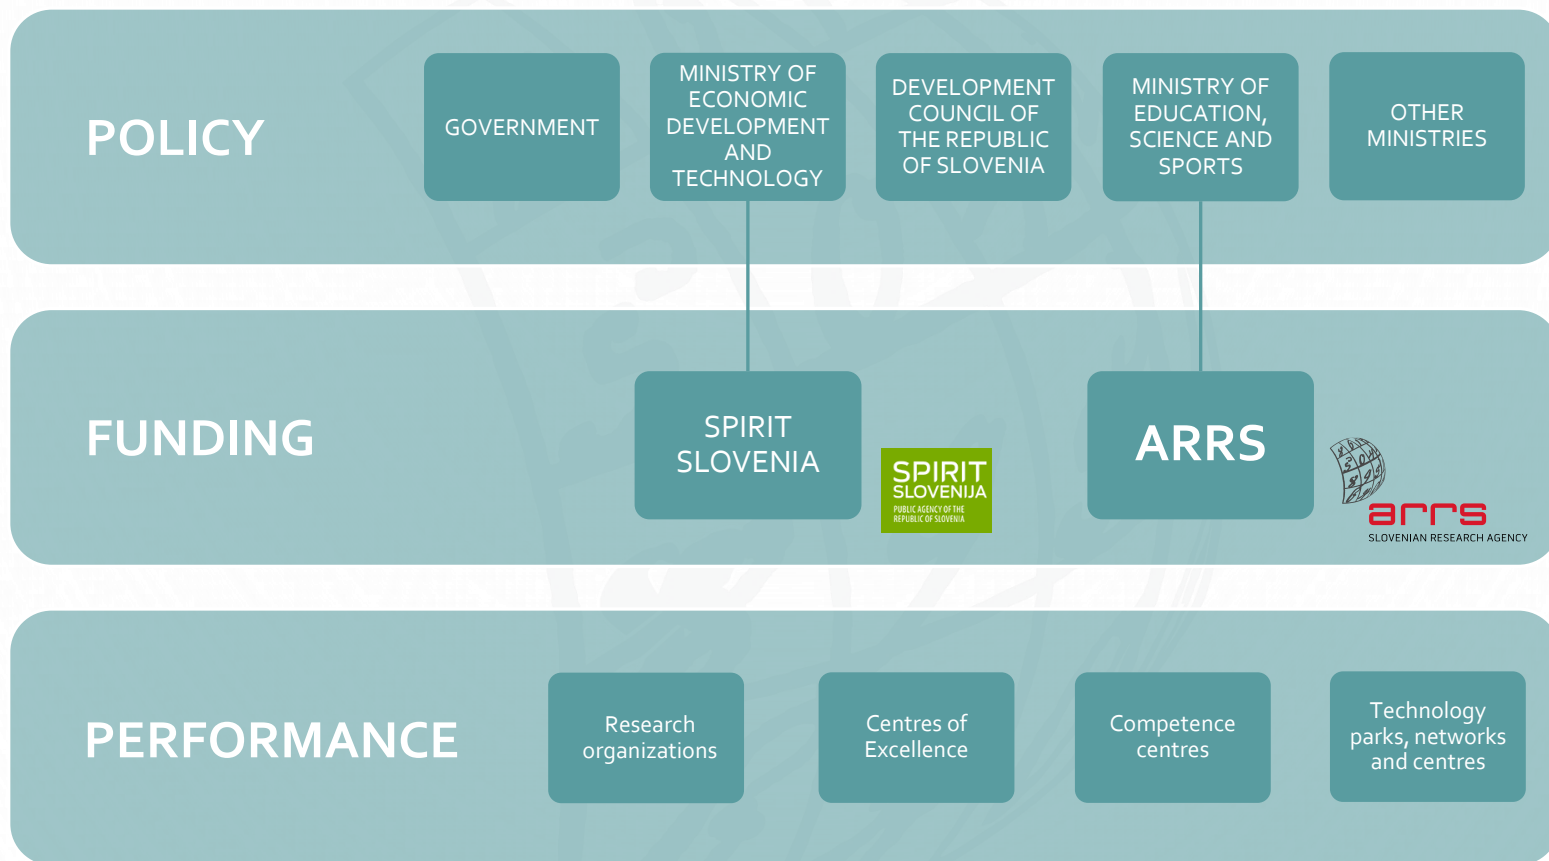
POLICY

GOVERNMENT

MINISTRY OF ECONOMIC DEVELOPMENT AND TECHNOLOGY

DEVELOPMENT COUNCIL OF THE REPUBLIC OF SLOVENIA

MINISTRY OF EDUCATION, SCIENCE AND SPORTS

OTHER MINISTRIES

FUNDING

SPIRIT SLOVENIA

SPIRIT SLOVENIJA
PUBLIC AGENCY OF THE REPUBLIC OF SLOVENIA

ARRS

arrs
SLOVENIAN RESEARCH AGENCY

PERFORMANCE

Research organizations

Centres of Excellence

Competence centres

Technology parks, networks and centres